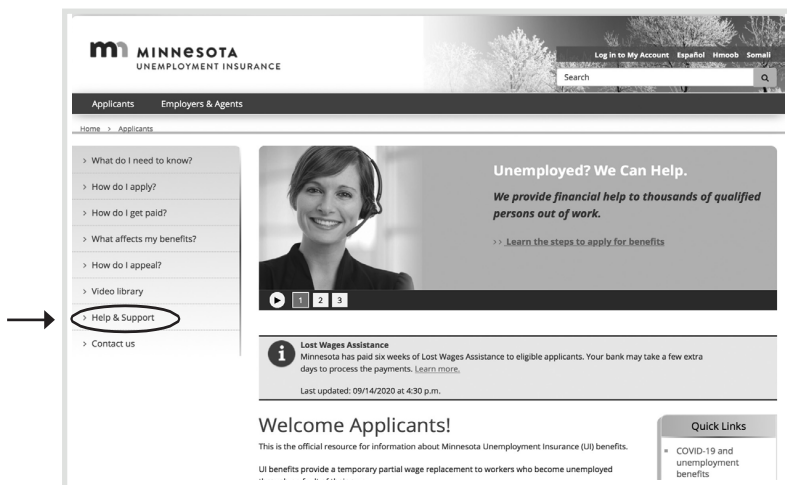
MINNESOTA
UNEMPLOYMENT INSURANCE

Log in to My Account Español Hmoob Somali

Search

Applicants Employers & Agents

Home > Applicants

> What do I need to know?

> How do I apply?

> How do I get paid?

> What affects my benefits?

> How do I appeal?

> Video library

> Help & Support

> Contact us

Unemployed? We Can Help.

We provide financial help to thousands of qualified persons out of work.

>> Learn the steps to apply for benefits

1 2 3

Lost Wages Assistance
Minnesota has paid six weeks of Lost Wages Assistance to eligible applicants. Your bank may take a few extra days to process the payments. Learn more.

Last updated: 09/14/2020 at 4:30 p.m.

Welcome Applicants!

This is the official resource for information about Minnesota Unemployment Insurance (UI) benefits.

UI benefits provide a temporary partial wage replacement to workers who become unemployed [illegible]

Quick Links

COVID-19 and unemployment benefits